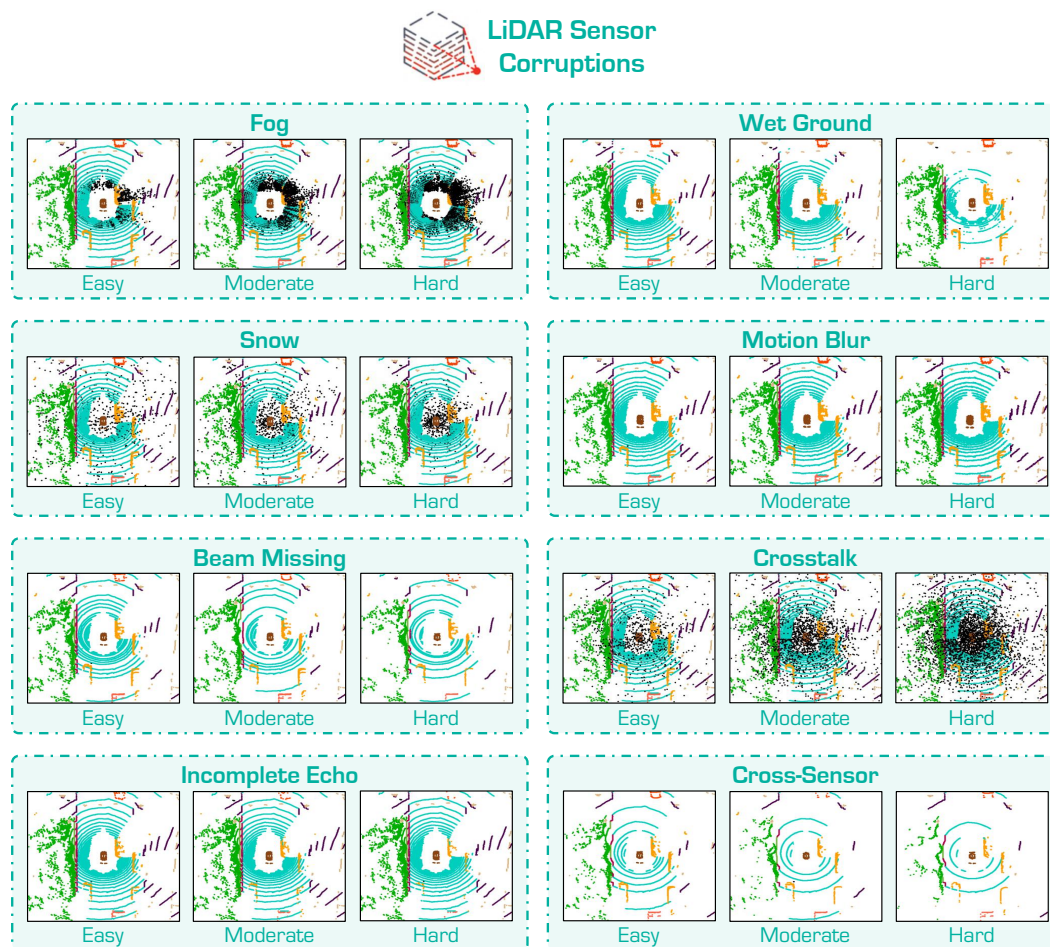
LiDAR Sensor Corruptions

Fog

Easy Moderate Hard

Wet Ground

Easy Moderate Hard

Snow

Easy Moderate Hard

Motion Blur

Easy Moderate Hard

Beam Missing

Easy Moderate Hard

Crosstalk

Easy Moderate Hard

Incomplete Echo

Easy Moderate Hard

Cross-Sensor

Easy Moderate Hard